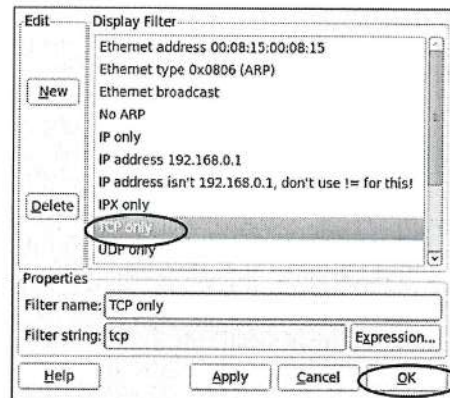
Edit
Display Filter
Ethernet address 00:08:15:00:08:15
Ethernet type 0x0806 (ARP)
New
Ethernet broadcast
No ARP
IP only
IP address 192.168.0.1
IP address isn't 192.168.0.1, don't use != for this!
Delete
IPX only
TCP only
UDP only
Properties
Filter name: TCP only
Filter string: tcp
Expression...
Help
Apply
Cancel
OK